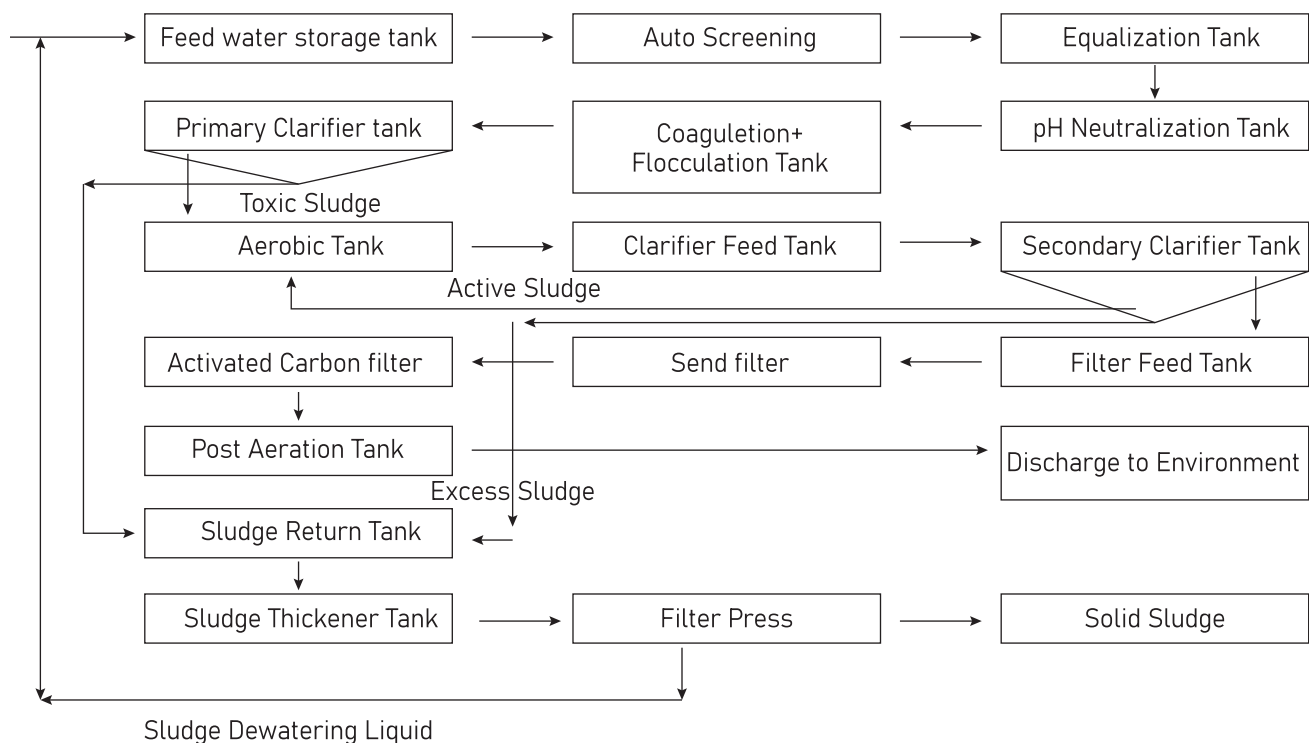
Feed water storage tank

Auto Screening

Equalization Tank

Primary Clarifier tank

Coaguletion+ Flocculation Tank

pH Neutralization Tank

Toxic Sludge

Aerobic Tank

Clarifier Feed Tank

Secondary Clarifier Tank

Active Sludge

Activated Carbon filter

Send filter

Filter Feed Tank

Post Aeration Tank

Discharge to Environment

Excess Sludge

Sludge Return Tank

Sludge Thickener Tank

Filter Press

Solid Sludge

Sludge Dewatering Liquid